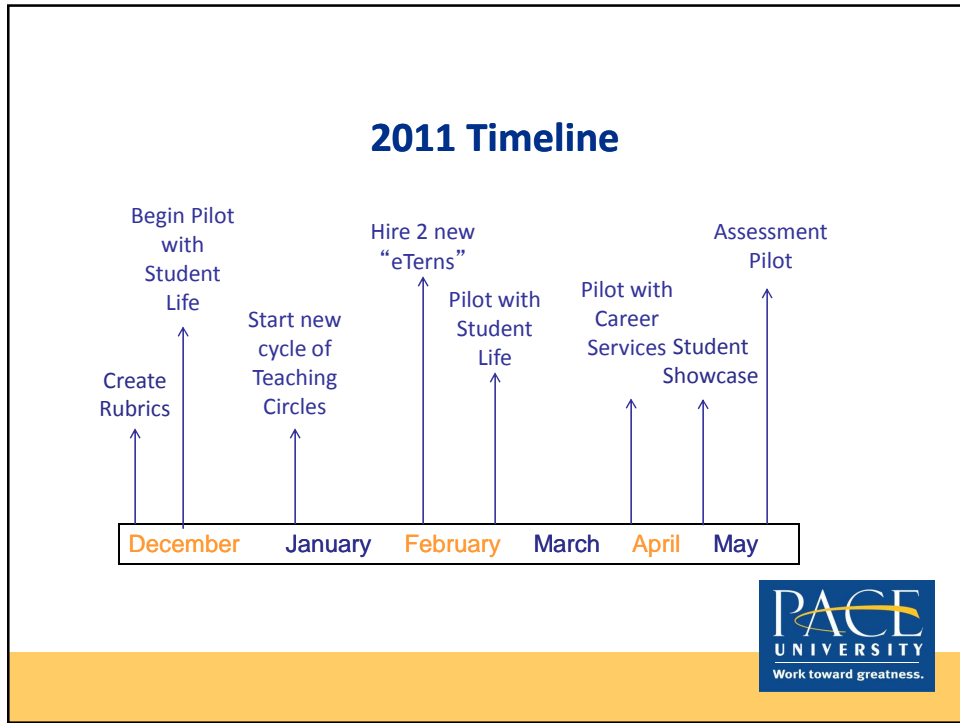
2011 Timeline

Begin Pilot with Student Life

Hire 2 new "eTerns"

Assessment Pilot

Pilot with Student Life

Pilot with Career Services

Start new cycle of Teaching Circles

Student Showcase

Create Rubrics

December January February March April May

PACE UNIVERSITY
Work toward greatness.